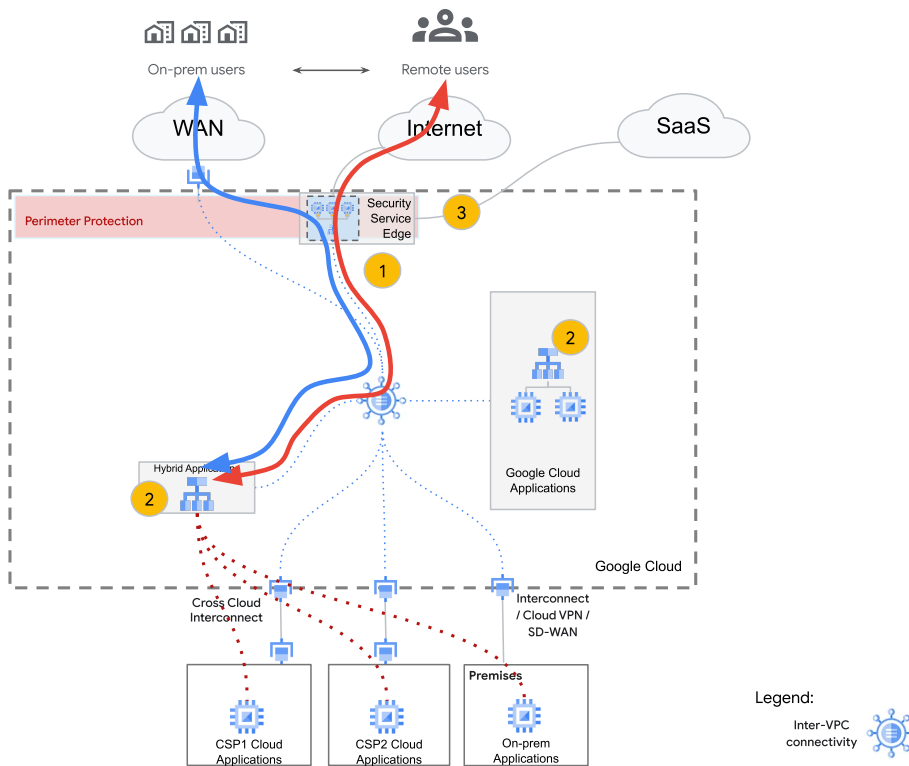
On-prem users

Remote users

WAN

Internet

SaaS

Perimeter Protection

Security Service Edge

3

1

2

Hybrid Applicat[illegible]

2

Google Cloud Applications

Google Cloud

Cross Cloud Interconnect

Interconnect / Cloud VPN / SD-WAN

Premises

CSP1 Cloud Applications

CSP2 Cloud Applications

On-prem Applications

Legend:

Inter-VPC connectivity